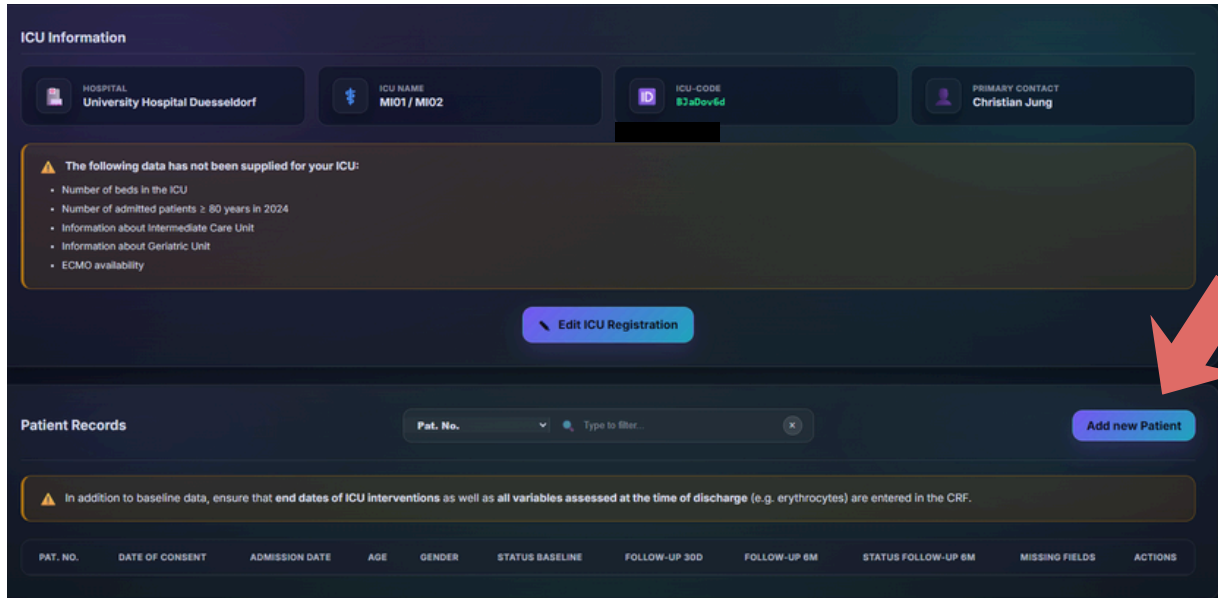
ICU Information

HOSPITAL
University Hospital Duesseldorf

ICU NAME
MI01 / MI02

ICU-CODE
BJaDov6d

PRIMARY CONTACT
Christian Jung

The following data has not been supplied for your ICU:

- Number of beds in the ICU
- Number of admitted patients ≥ 80 years in 2024
- Information about Intermediate Care Unit
- Information about Geriatric Unit
- ECMO availability

Edit ICU Registration

Patient Records

Pat. No.

Type to filter...

Add new Patient

In addition to baseline data, ensure that **end dates of ICU interventions** as well as **all variables assessed at the time of discharge** (e.g. erythrocytes) are entered in the CRF.

| PAT. NO. | DATE OF CONSENT | ADMISSION DATE | AGE | GENDER | STATUS BASELINE | FOLLOW-UP 30D | FOLLOW-UP 6M | STATUS FOLLOW-UP 6M | MISSING FIELDS | ACTIONS |
|---|---|---|---|---|---|---|---|---|---|---|